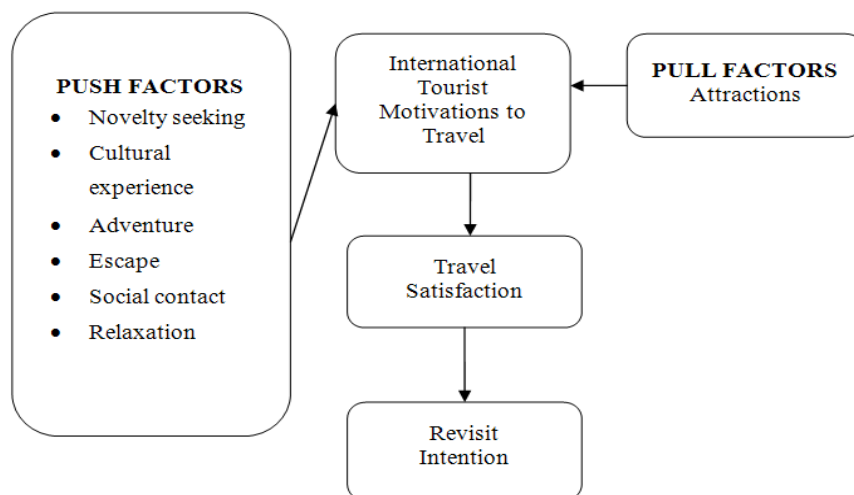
PUSH FACTORS
- Novelty seeking
- Cultural experience
- Adventure
- Escape
- Social contact
- Relaxation

International Tourist Motivations to Travel

PULL FACTORS
Attractions

Travel Satisfaction

Revisit Intention